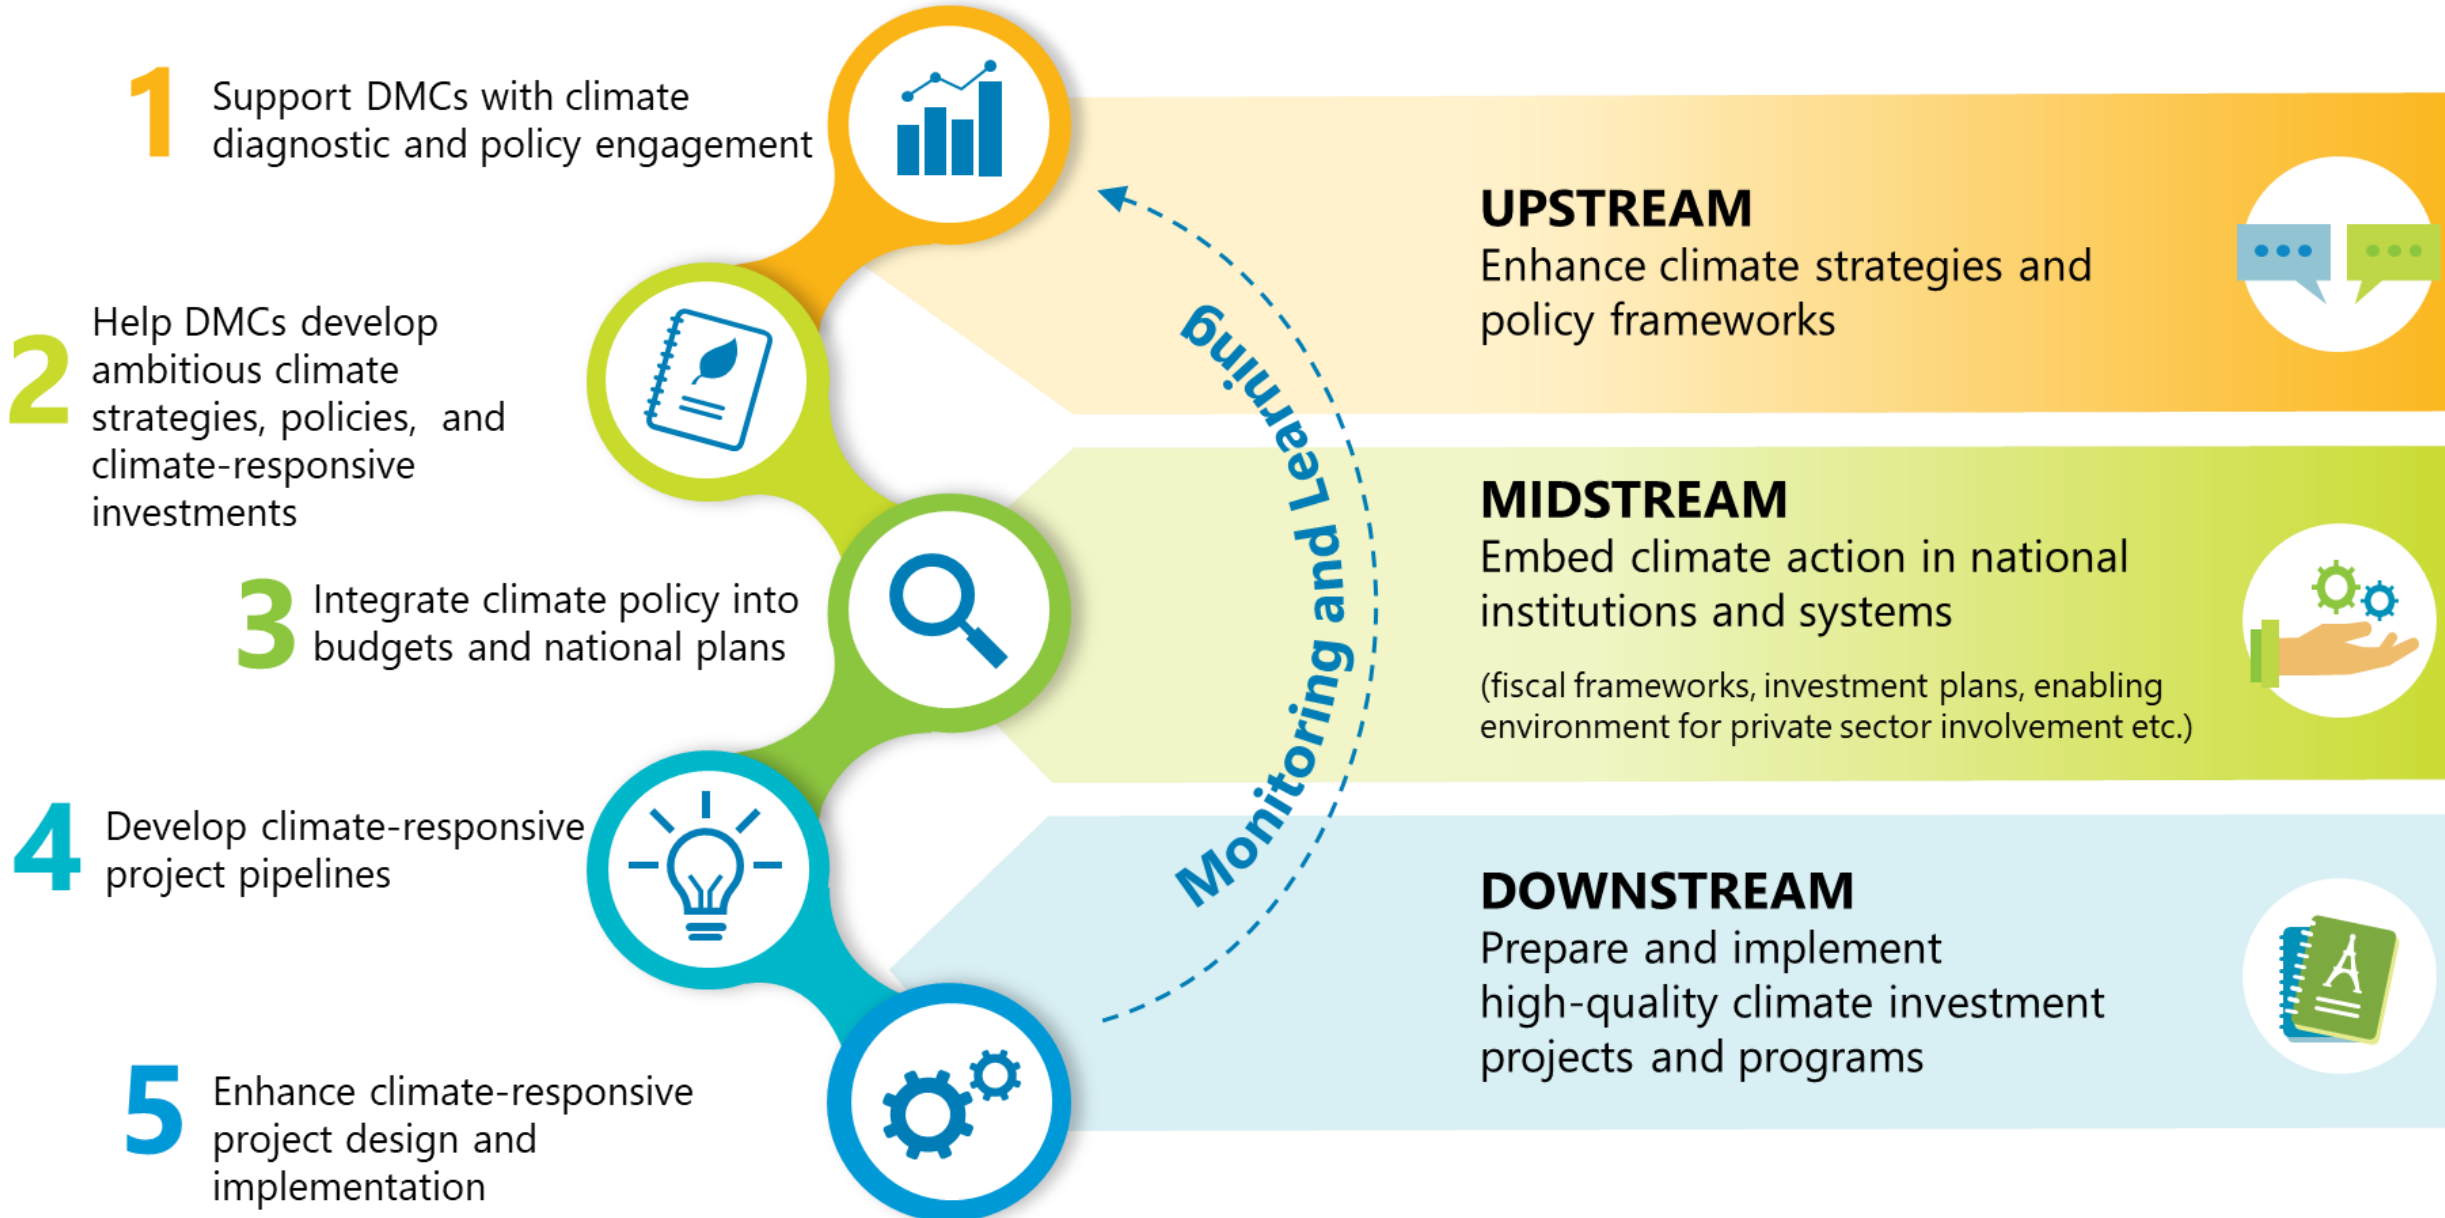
1 Support DMCs with climate diagnostic and policy engagement

2 Help DMCs develop ambitious climate strategies, policies, and climate-responsive investments

3 Integrate climate policy into budgets and national plans

4 Develop climate-responsive project pipelines

5 Enhance climate-responsive project design and implementation

Monitoring and Learning

UPSTREAM
Enhance climate strategies and policy frameworks

MIDSTREAM
Embed climate action in national institutions and systems

(fiscal frameworks, investment plans, enabling environment for private sector involvement etc.)

DOWNSTREAM
Prepare and implement high-quality climate investment projects and programs